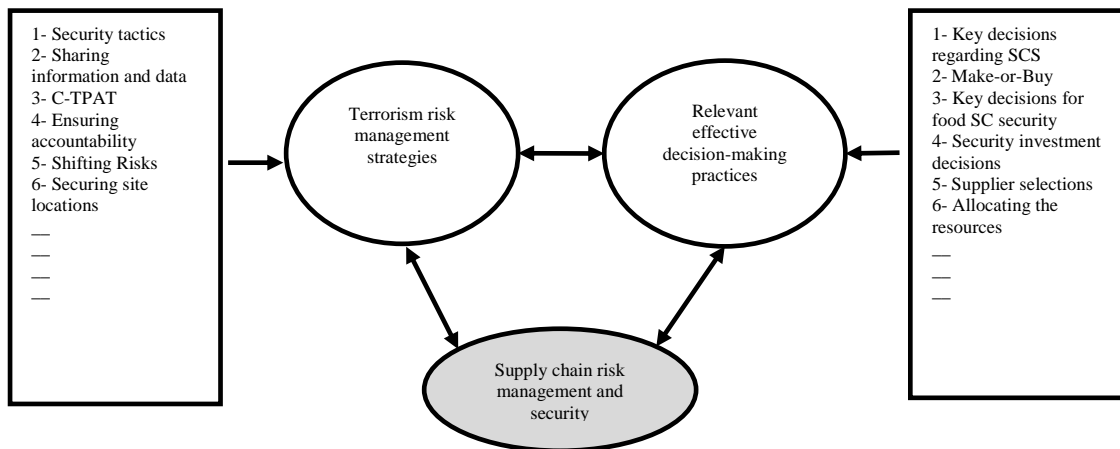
1- Security tactics
2- Sharing information and data
3- C-TPAT
4- Ensuring accountability
5- Shifting Risks
6- Securing site locations
—
—
—
—

Terrorism risk management strategies

Relevant effective decision-making practices

1- Key decisions regarding SCS
2- Make-or-Buy
3- Key decisions for food SC security
4- Security investment decisions
5- Supplier selections
6- Allocating the resources
—
—
—

Supply chain risk management and security